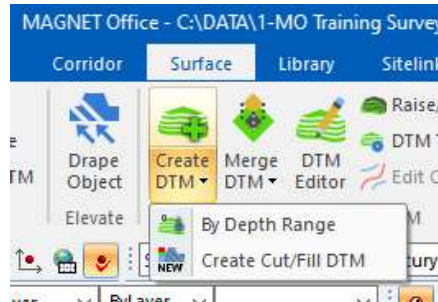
MAGNET Office - C:\DATA\1-MO Training Survey

Corridor Surface Library Sitelin

e TM

Drape Object

Create DTM

Merge DTM

DTM Editor

Raise/

DTM

Edit C

Elevate

M

By Depth Range

NEW

Create Cut/Fill DTM

tury

ByLayer